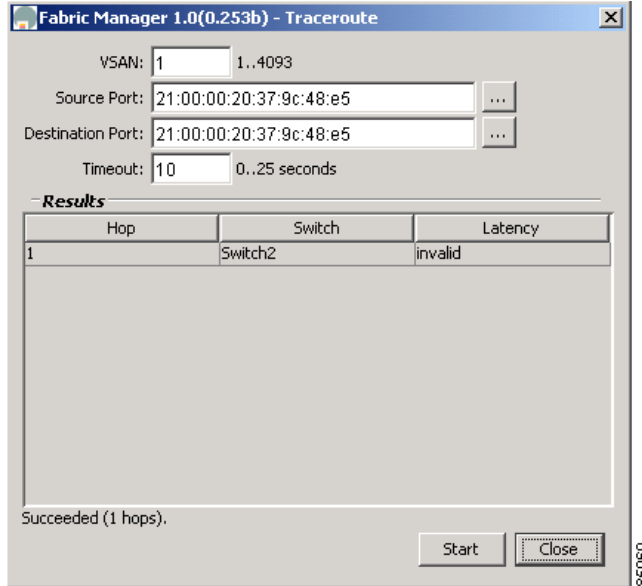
Fabric Manager 1.0(0.253b) - Traceroute

VSAN: 1 1..4093

Source Port: 21:00:00:20:37:9c:48:e5 ...

Destination Port: 21:00:00:20:37:9c:48:e5 ...

Timeout: 10 0..25 seconds

Results

| Hop | Switch | Latency |
|---|---|---|
| 1 | Switch2 | invalid |

Succeeded (1 hops).

Start Close

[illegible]